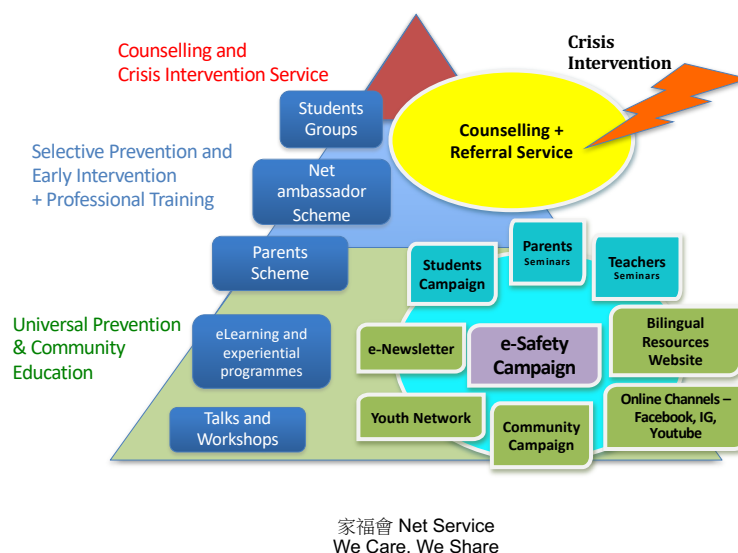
Counselling and
Crisis Intervention Service

Crisis
Intervention

Students Groups

Counselling +
Referral Service

Selective Prevention and
Early Intervention
+ Professional Training

Net ambassador Scheme

Parents Scheme

Students Campaign

Parents Seminars

Teachers Seminars

Universal Prevention
& Community
Education

eLearning and experiential programmes

e-Newsletter

e-Safety Campaign

Bilingual Resources Website

Talks and Workshops

Youth Network

Community Campaign

Online Channels – Facebook, IG, Youtube

家福會 Net Service
We Care, We Share